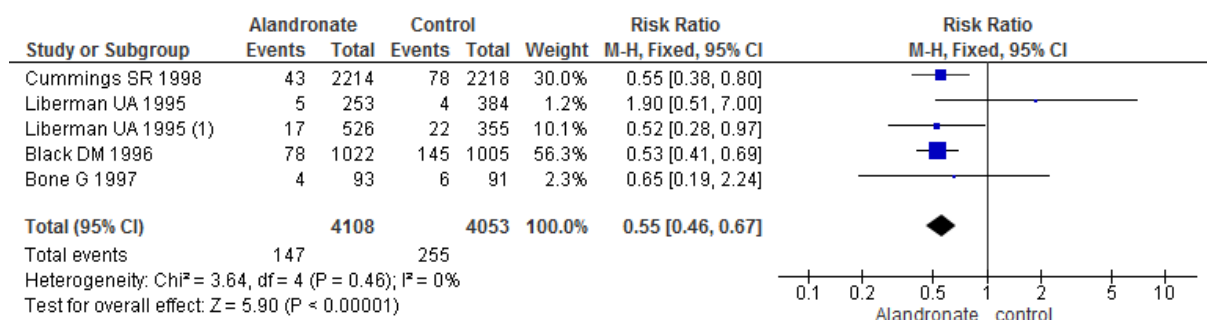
| Study or Subgroup | Alandronate Events | Alandronate Total | Control Events | Control Total | Weight | Risk Ratio M-H, Fixed, 95% CI |
|---|---|---|---|---|---|---|
| Cummings SR 1998 | 43 | 2214 | 78 | 2218 | 30.0% | 0.55 [0.38, 0.80] |
| Liberman UA 1995 | 5 | 253 | 4 | 384 | 1.2% | 1.90 [0.51, 7.00] |
| Liberman UA 1995 (1) | 17 | 526 | 22 | 355 | 10.1% | 0.52 [0.28, 0.97] |
| Black DM 1996 | 78 | 1022 | 145 | 1005 | 56.3% | 0.53 [0.41, 0.69] |
| Bone G 1997 | 4 | 93 | 6 | 91 | 2.3% | 0.65 [0.19, 2.24] |
| Total (95% CI) | | 4108 | | 4053 | 100.0% | 0.55 [0.46, 0.67] |
| Total events | 147 | | 255 | | | |

Heterogeneity: Chi² = 3.64, df = 4 (P = 0.46); I² = 0%
Test for overall effect: Z = 5.90 (P < 0.00001)

Risk Ratio
M-H, Fixed, 95% CI

0.1 0.2 0.5 1 2 5 10
Alandronate control